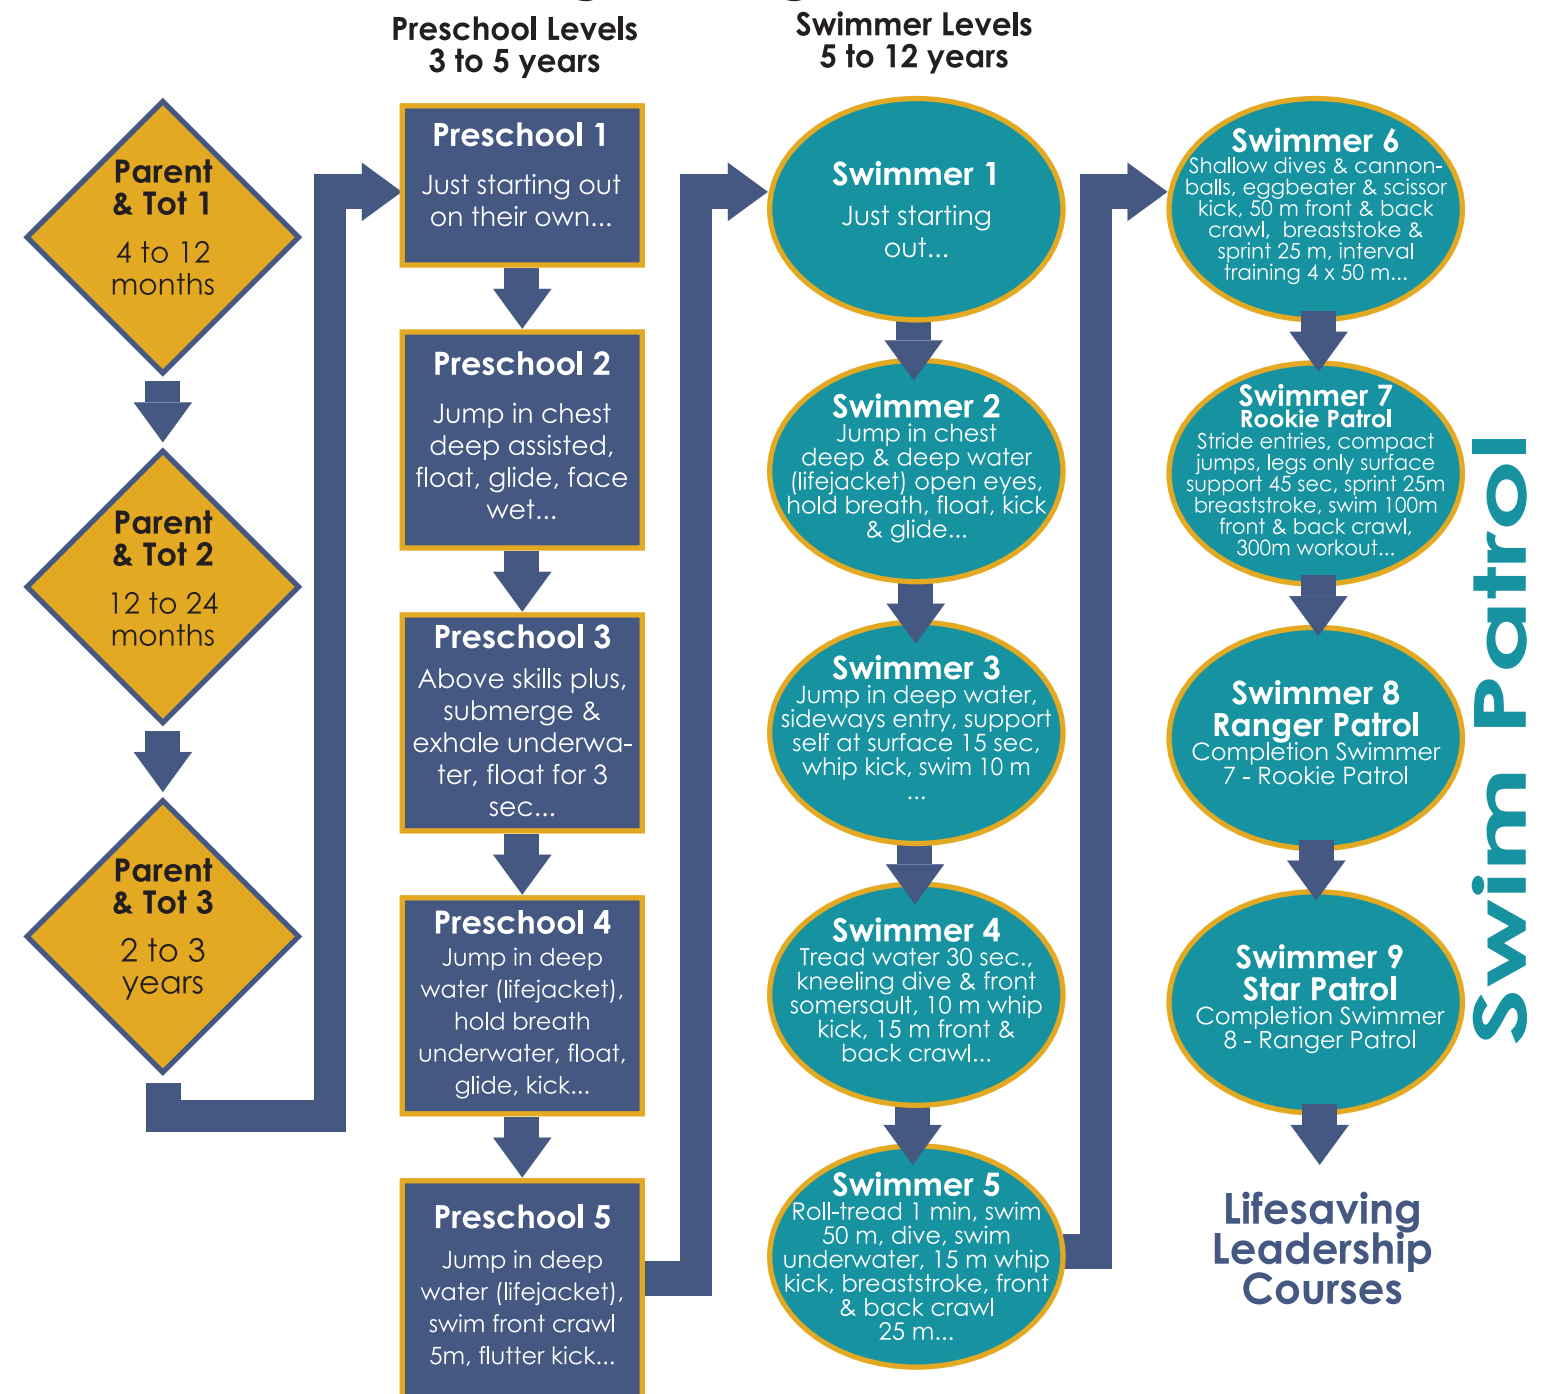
Preschool Levels
3 to 5 years

Swimmer Levels
5 to 12 years

Parent & Tot 1
4 to 12 months

Parent & Tot 2
12 to 24 months

Parent & Tot 3
2 to 3 years

Preschool 1
Just starting out on their own...

Preschool 2
Jump in chest deep assisted, float, glide, face wet...

Preschool 3
Above skills plus, submerge & exhale underwater, float for 3 sec...

Preschool 4
Jump in deep water (lifejacket), hold breath underwater, float, glide, kick...

Preschool 5
Jump in deep water (lifejacket), swim front crawl 5m, flutter kick...

Swimmer 1
Just starting out...

Swimmer 2
Jump in chest deep & deep water (lifejacket) open eyes, hold breath, float, kick & glide...

Swimmer 3
Jump in deep water, sideways entry, support self at surface 15 sec, whip kick, swim 10 m ...

Swimmer 4
Tread water 30 sec., kneeling dive & front somersault, 10 m whip kick, 15 m front & back crawl...

Swimmer 5
Roll-tread 1 min, swim 50 m, dive, swim underwater, 15 m whip kick, breaststroke, front & back crawl 25 m...

Swimmer 6
Shallow dives & cannonballs, eggbeater & scissor kick, 50 m front & back crawl, breaststoke & sprint 25 m, interval training 4 x 50 m...

Swimmer 7
Rookie Patrol
Stride entries, compact jumps, legs only surface support 45 sec, sprint 25m breaststroke, swim 100m front & back crawl, 300m workout...

Swimmer 8
Ranger Patrol
Completion Swimmer 7 - Rookie Patrol

Swimmer 9
Star Patrol
Completion Swimmer 8 - Ranger Patrol

Swim Patrol

Lifesaving Leadership Courses